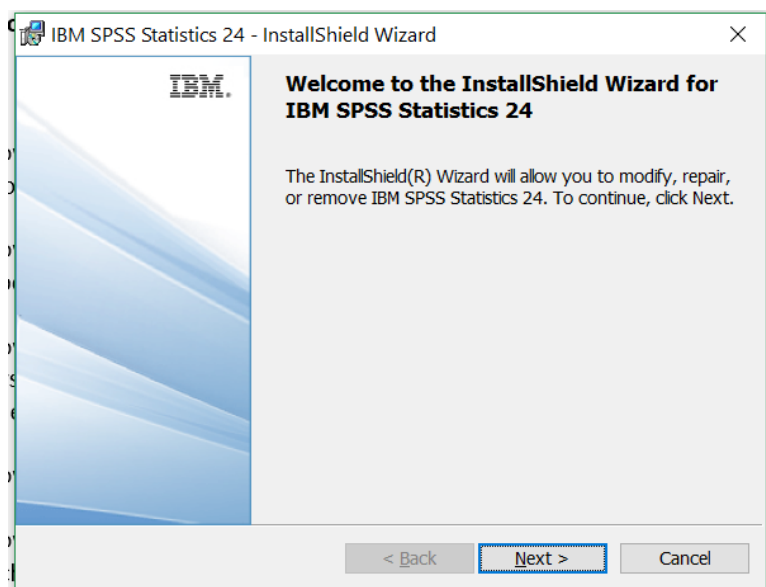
IBM SPSS Statistics 24 - InstallShield Wizard

×

IBM.

Welcome to the InstallShield Wizard for IBM SPSS Statistics 24

The InstallShield(R) Wizard will allow you to modify, repair, or remove IBM SPSS Statistics 24. To continue, click Next.

< Back

Next >

Cancel